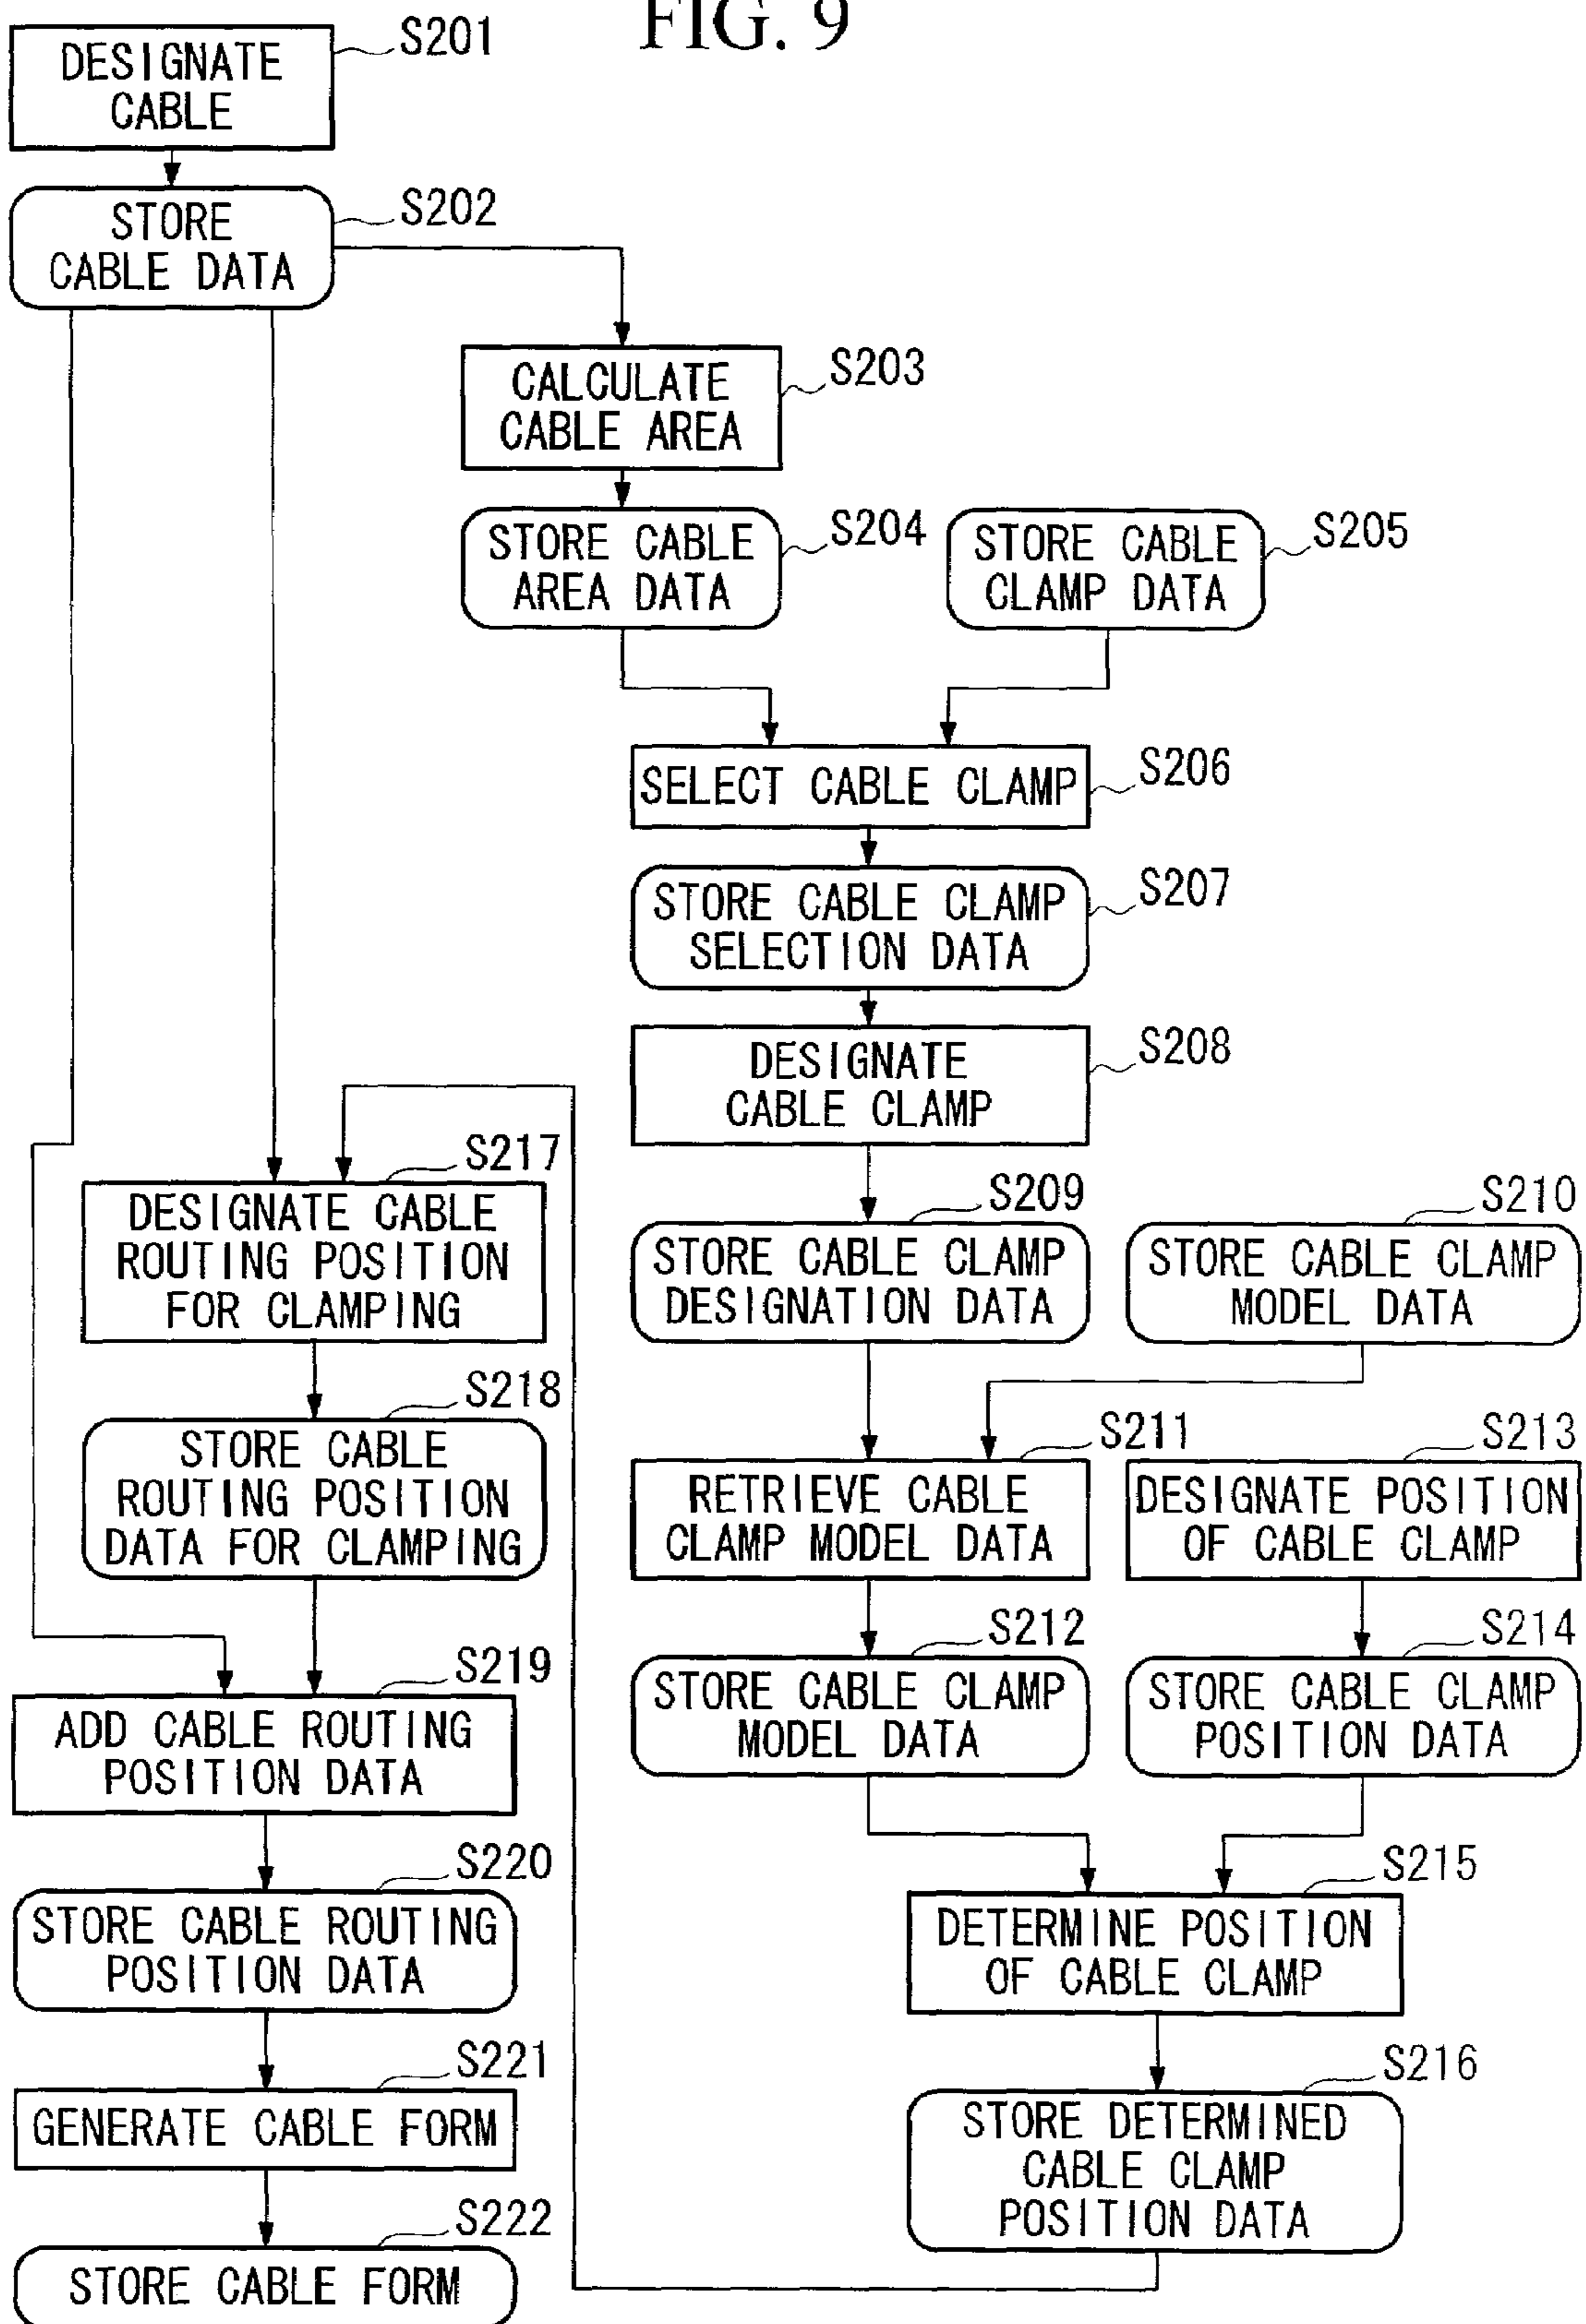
FIG. 9

DESIGNATE CABLE
S201

STORE CABLE DATA
S202

CALCULATE CABLE AREA
S203

STORE CABLE AREA DATA
S204

STORE CABLE CLAMP DATA
S205

SELECT CABLE CLAMP
S206

STORE CABLE CLAMP SELECTION DATA
S207

DESIGNATE CABLE CLAMP
S208

STORE CABLE CLAMP DESIGNATION DATA
S209

STORE CABLE CLAMP MODEL DATA
S210

RETRIEVE CABLE CLAMP MODEL DATA
S211

STORE CABLE CLAMP MODEL DATA
S212

DESIGNATE POSITION OF CABLE CLAMP
S213

STORE CABLE CLAMP POSITION DATA
S214

DETERMINE POSITION OF CABLE CLAMP
S215

STORE DETERMINED CABLE CLAMP POSITION DATA
S216

DESIGNATE CABLE ROUTING POSITION FOR CLAMPING
S217

STORE CABLE ROUTING POSITION DATA FOR CLAMPING
S218

ADD CABLE ROUTING POSITION DATA
S219

STORE CABLE ROUTING POSITION DATA
S220

GENERATE CABLE FORM
S221

STORE CABLE FORM
S222